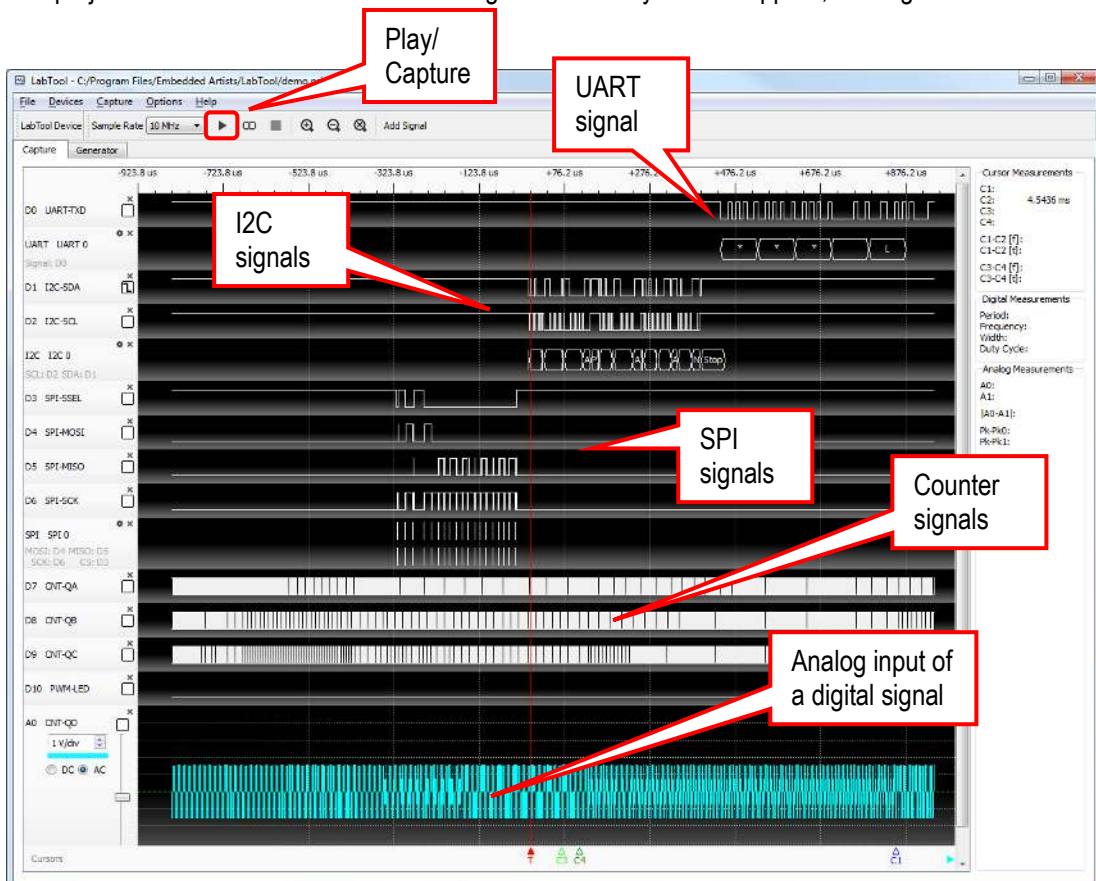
Play/ Capture

UART signal

LabTool - C:/Program Files/Embedded Artists/LabTool/demo.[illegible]

File Devices Capture Options Help

LabTool Device Sample Rate 10 MHz Add Signal

Capture Generator

-923.8 us -723.8 us -523.8 us -323.8 us -123.8 us +76.2 us +276.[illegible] +476.2 us +676.2 us +876.2 us

D0 UART-TXD

UART UART 0
Signal: D0

I2C signals

D1 I2C-SDA

D2 I2C-SCL

I2C I2C 0
SCL: D2 SDA: D1

AP A A N Stop

D3 SPI-SSEL

D4 SPI-MOSI

D5 SPI-MISO

D6 SPI-SCK

SPI SPI 0
MOSI: D4 MISO: D5
SCK: D6 CS: D3

SPI signals

Counter signals

D7 CNT-QA

D8 CNT-QB

D9 CNT-QC

D10 PWM-LED

A0 CNT-QD
1 V/div
DC AC

Analog input of a digital signal

Cursors

T C3 C4 C1

Cursor Measurements
C1:
C2: 4.5436 ms
C3:
C4:
C1-C2 [f]:
C1-C2 [t]:
C3-C4 [f]:
C3-C4 [t]:

Digital Measurements
Period:
Frequency:
Width:
Duty Cycle:

Analog Measurements
A0:
A1:
|A0-A1|:
Pk-Pk0:
Pk-Pk1: